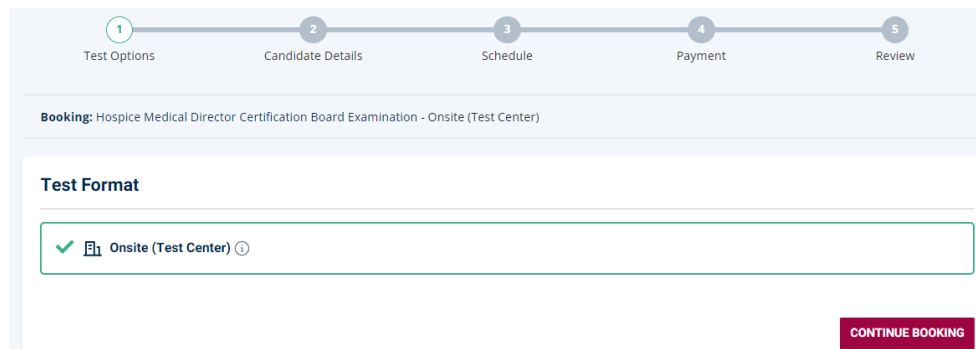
1
Test Options
2
Candidate Details
3
Schedule
4
Payment
5
Review

**Booking:** Hospice Medical Director Certification Board Examination - Onsite (Test Center)

Test Format

Onsite (Test Center)

CONTINUE BOOKING